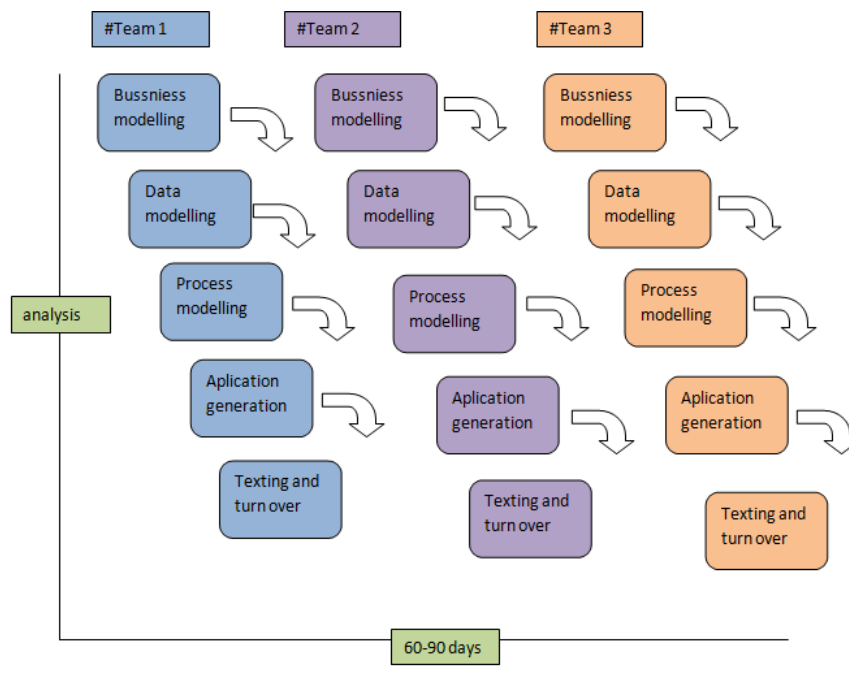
#Team 1

#Team 2

#Team 3

Bussniess modelling

Data modelling

Process modelling

Aplication generation

Texting and turn over

Bussniess modelling

Data modelling

Process modelling

Aplication generation

Texting and turn over

Bussniess modelling

Data modelling

Process modelling

Aplication generation

Texting and turn over

analysis

60-90 days